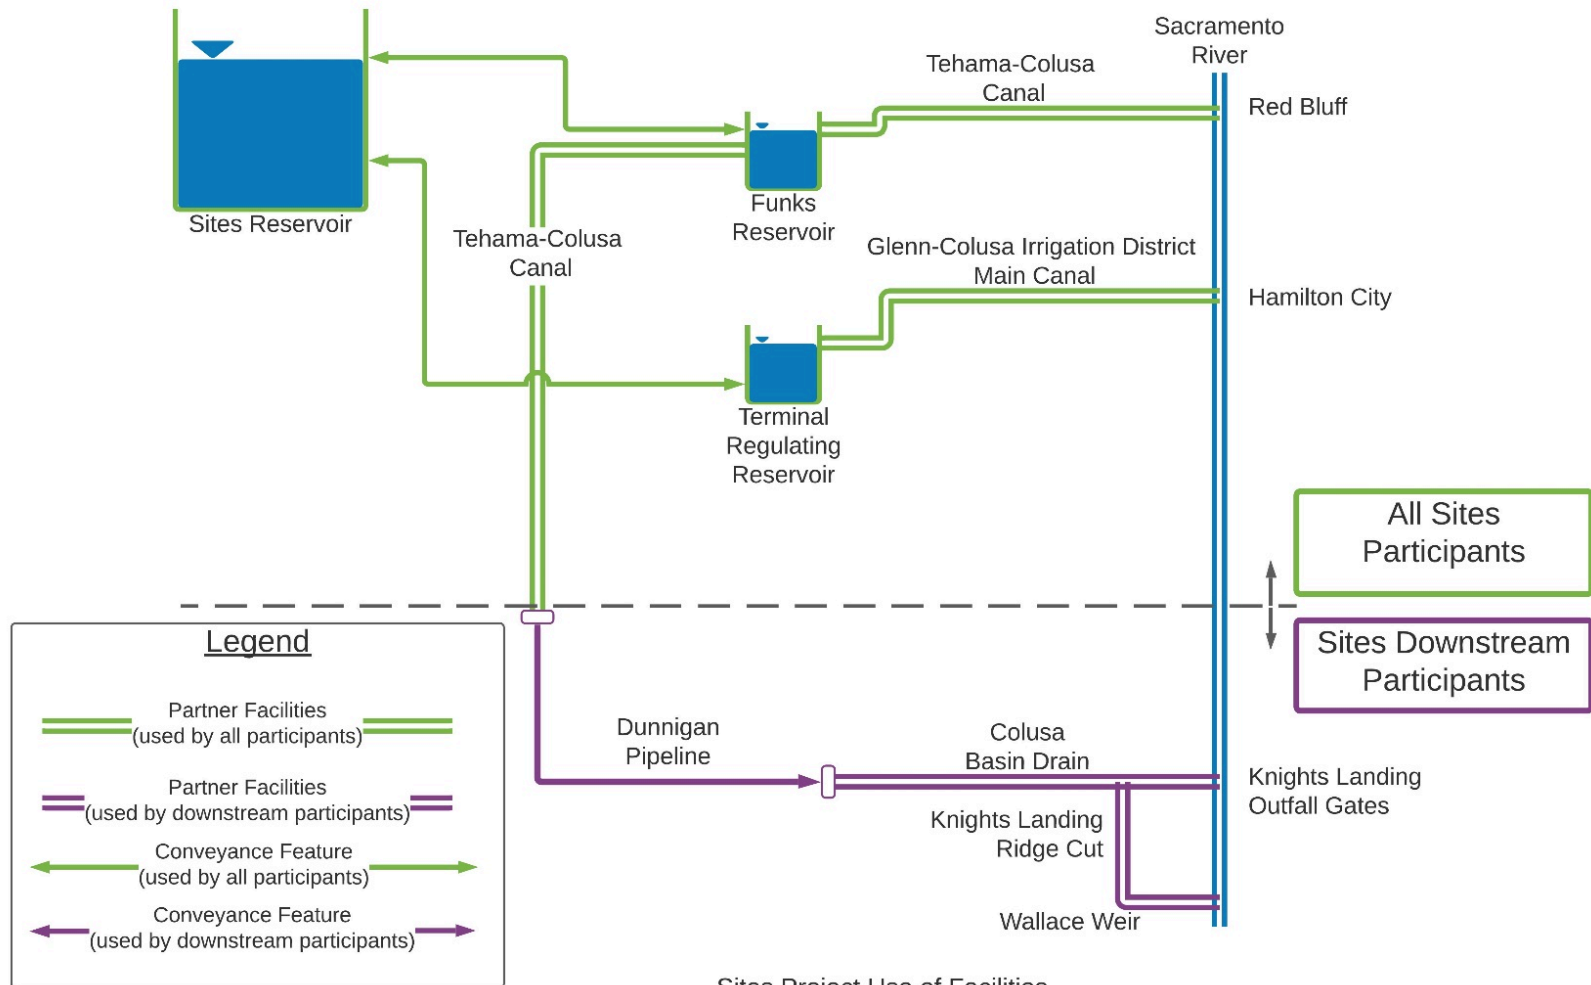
Sacramento River

Tehama-Colusa Canal

Red Bluff

Sites Reservoir

Funks Reservoir

Tehama-Colusa Canal

Glenn-Colusa Irrigation District Main Canal

Hamilton City

Terminal Regulating Reservoir

All Sites Participants

Sites Downstream Participants

Legend

Partner Facilities (used by all participants)

Partner Facilities (used by downstream participants)

Conveyance Feature (used by all participants)

Conveyance Feature (used by downstream participants)

Dunnigan Pipeline

Colusa Basin Drain

Knights Landing Outfall Gates

Knights Landing Ridge Cut

Wallace Weir

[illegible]